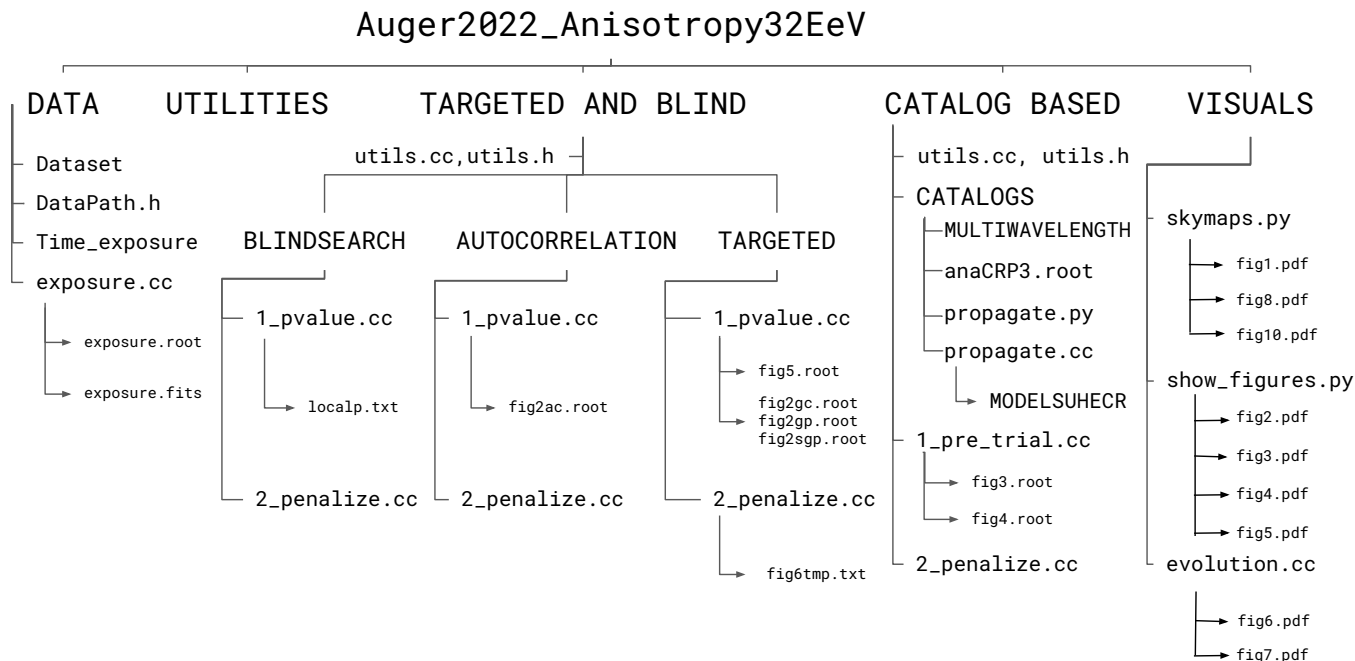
Auger2022_Anisotropy32EeV

DATA

Dataset

DataPath.h

Time_exposure

exposure.cc

exposure.root

exposure.fits

UTILITIES

TARGETED AND BLIND

utils.cc,utils.h

BLINDSEARCH

1_pvalue.cc

localp.txt

2_penalize.cc

AUTOCORRELATION

1_pvalue.cc

fig2ac.root

2_penalize.cc

TARGETED

1_pvalue.cc

fig5.root

fig2gc.root
fig2gp.root
fig2sgp.root

2_penalize.cc

fig6tmp.txt

CATALOG BASED

utils.cc, utils.h

CATALOGS

MULTIWAVELENGTH

anaCRP3.root

propagate.py

propagate.cc

MODELSUHECR

1_pre_trial.cc

fig3.root

fig4.root

2_penalize.cc

VISUALS

skymaps.py

fig1.pdf

fig8.pdf

fig10.pdf

show_figures.py

fig2.pdf

fig3.pdf

fig4.pdf

fig5.pdf

evolution.cc

fig6.pdf

fig7.pdf